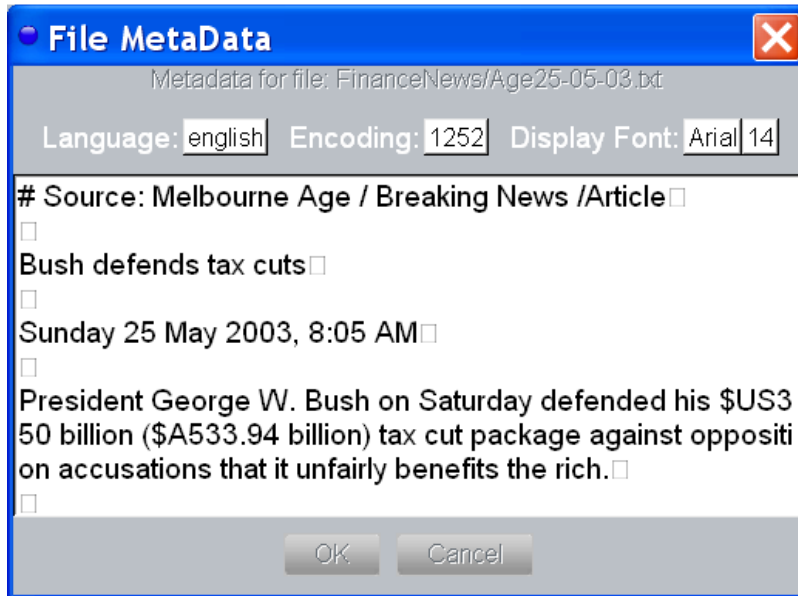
File MetaData

Metadata for file: FinanceNews/Age25-05-03.txt

Language: english Encoding: 1252 Display Font: Arial 14

# Source: Melbourne Age / Breaking News /Article□
□
Bush defends tax cuts□
□
Sunday 25 May 2003, 8:05 AM□
□
President George W. Bush on Saturday defended his $US350 billion ($A533.94 billion) tax cut package against opposition accusations that it unfairly benefits the rich.□
□

OK Cancel